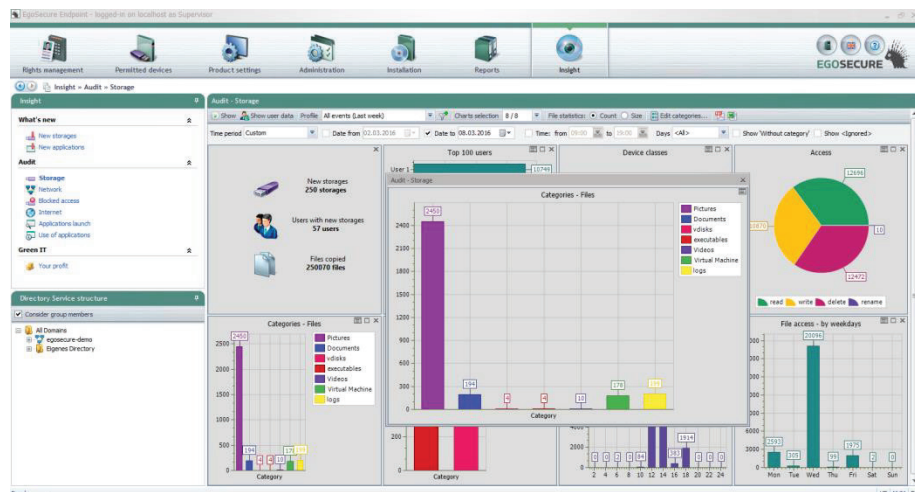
EgoSecure Endpoint - logged-in on localhost as Supervisor

Rights management | Permitted devices | Product settings | Administration | Installation | Reports | Insight

EGOSECURE

Insight » Audit » Storage

Insight

What's new
New storages
New applications

Audit
Storage
Network
Blocked access
Internet
Applications launch
Use of applications

Green IT
Your profit

Directory Service structure
Consider group members
All Domains
egosecure-demo
Eigenes Directory

Audit - Storage

Show | Show user data | Profile: All events (Last week) | Charts selection: 8 / 8 | File statistics: Count | Size | Edit categories...

Time period: Custom | Date from 02.03.2016 | Date to 08.03.2016 | Time: from 09:00 to 19:00 | Days: <All> | Show 'Without category' | Show <Ignored>

New storages
250 storages

Users with new storages
57 users

Files copied
250070 files

Top 100 users
User 1
10749

Device classes

Access
12696
23870
10
12472
read | write | delete | rename

Audit - Storage

Categories - Files
2400
2100
1800
1500
1200
900
600
300
0
2450
194
4
4
18
178
199
Category
Pictures
Documents
vdisks
executables
Videos
Virtual Machine
logs

Categories - Files
2500
2000
1500
1000
500
0
2450
194
4
4
17
178
199
Category
Pictures
Documents
vdisks
executables
Videos
Virtual Machine
logs

200
0
Category

4000
2000
0
0 2 4 6 8 10 12 14 16 18 20 22 24
1914

File access - by weekdays
20096
2593
1505
99
1975
2
0
3000
0
Mon Tue Wed Thu Fri Sat Sun